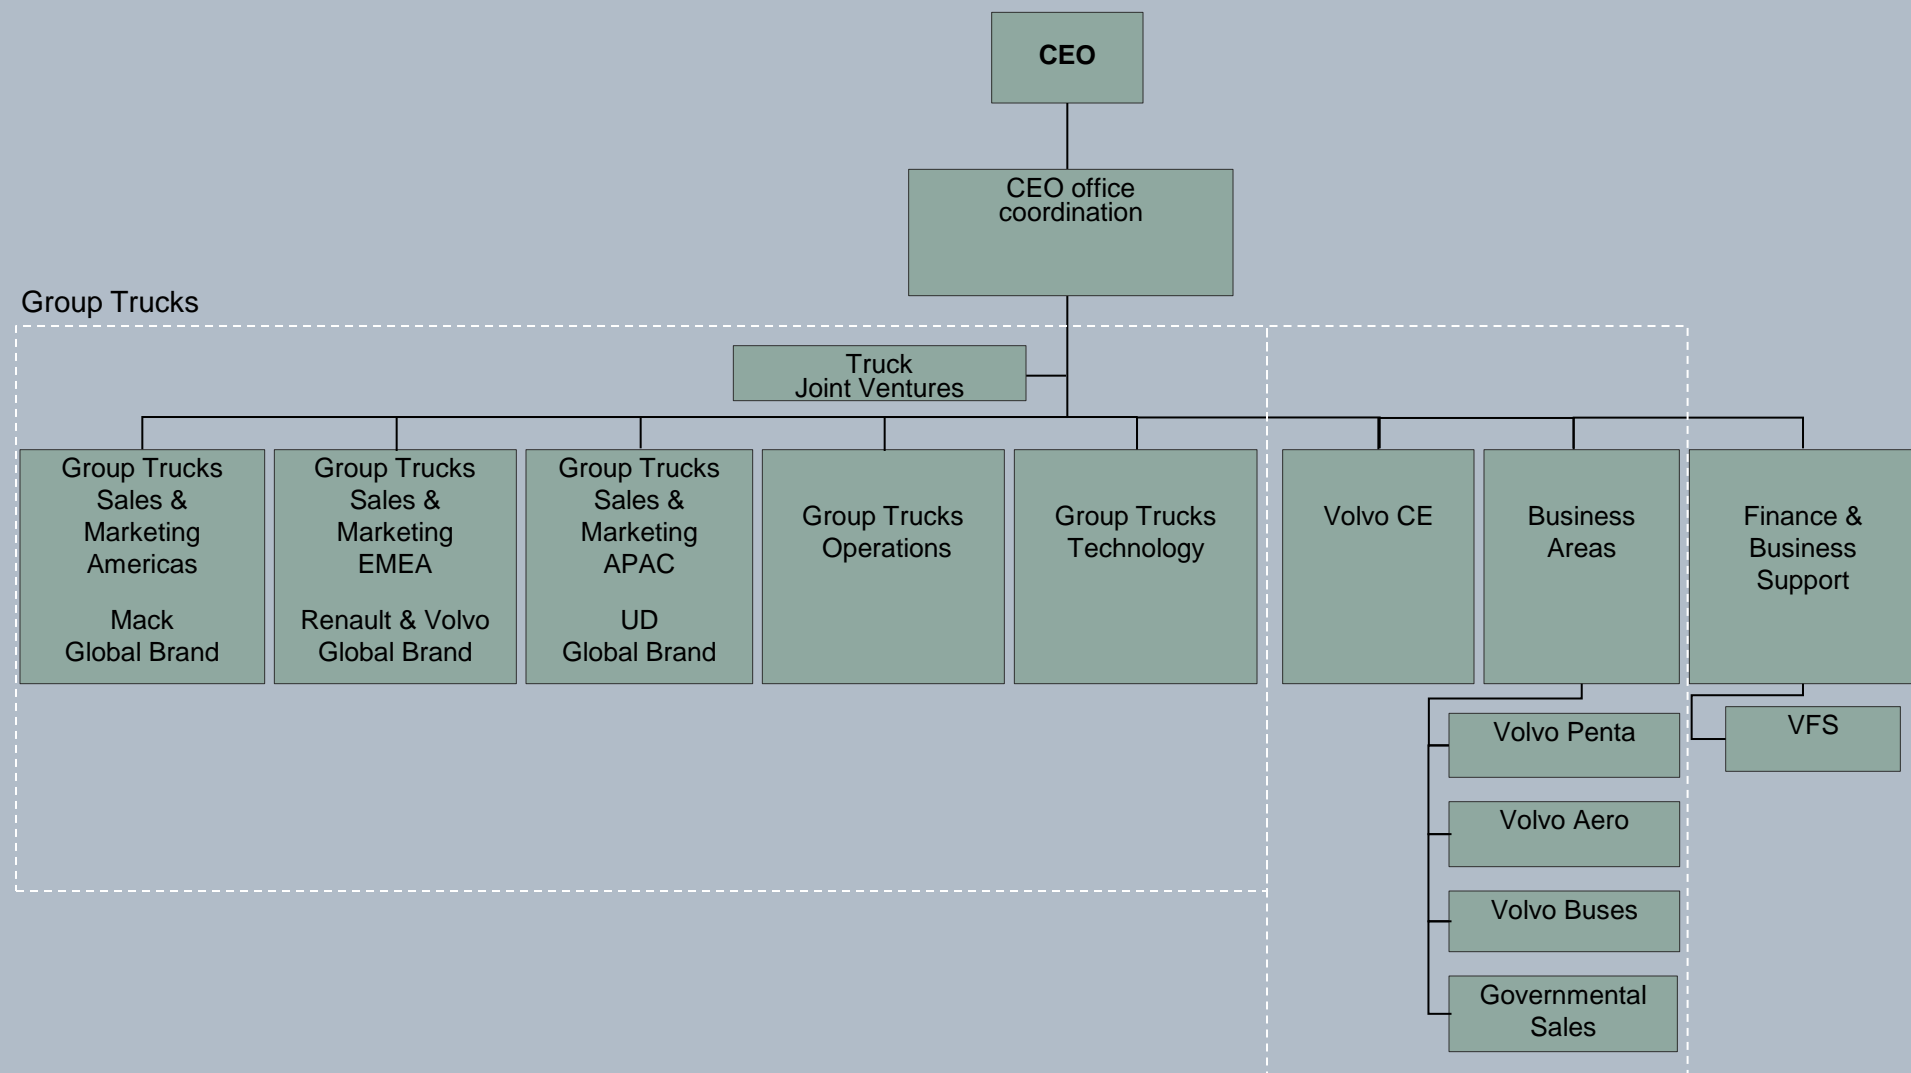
CEO

CEO office coordination

Group Trucks

Truck Joint Ventures

Group Trucks Sales & Marketing Americas

Mack Global Brand

Group Trucks Sales & Marketing EMEA

Renault & Volvo Global Brand

Group Trucks Sales & Marketing APAC

UD Global Brand

Group Trucks Operations

Group Trucks Technology

Volvo CE

Business Areas

Finance & Business Support

Volvo Penta

Volvo Aero

Volvo Buses

Governmental Sales

VFS